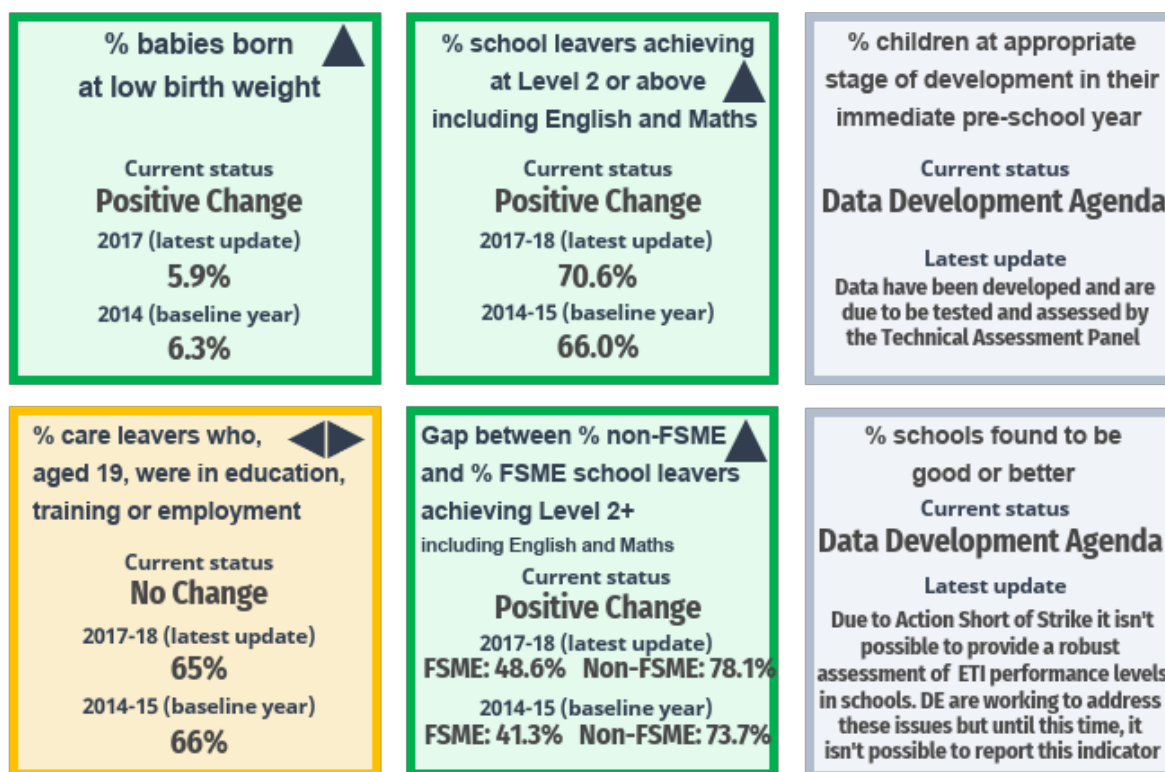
% babies born at low birth weight

Current status
Positive Change
2017 (latest update)
5.9%
2014 (baseline year)
6.3%

% school leavers achieving at Level 2 or above including English and Maths

Current status
Positive Change
2017-18 (latest update)
70.6%
2014-15 (baseline year)
66.0%

% children at appropriate stage of development in their immediate pre-school year

Current status
Data Development Agenda
Latest update
Data have been developed and are due to be tested and assessed by the Technical Assessment Panel

% care leavers who, aged 19, were in education, training or employment

Current status
No Change
2017-18 (latest update)
65%
2014-15 (baseline year)
66%

Gap between % non-FSME and % FSME school leavers achieving Level 2+
including English and Maths
Current status
Positive Change
2017-18 (latest update)
FSME: 48.6% Non-FSME: 78.1%
2014-15 (baseline year)
FSME: 41.3% Non-FSME: 73.7%

% schools found to be good or better
Current status
Data Development Agenda
Latest update
Due to Action Short of Strike it isn't possible to provide a robust assessment of ETI performance levels in schools. DE are working to address these issues but until this time, it isn't possible to report this indicator